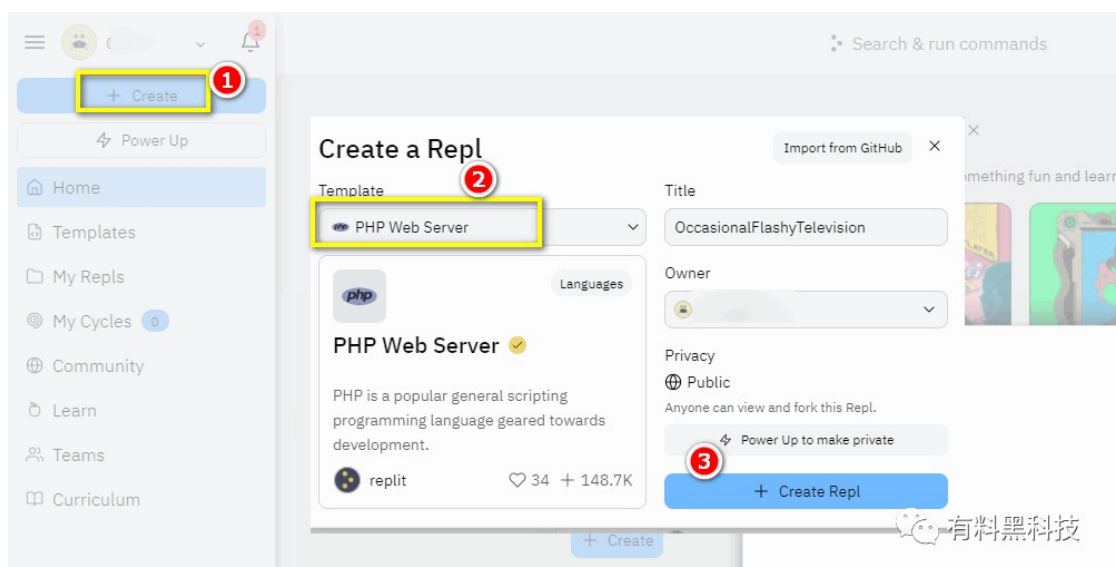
1

+ Create

1

Power Up

Home

Templates

My Repls

My Cycles 0

Community

Learn

Teams

Curriculum

Search & run commands

Create a Repl

Import from GitHub

2

Template

PHP Web Server

php

Languages

PHP Web Server

PHP is a popular general scripting programming language geared towards development.

replit

34 + 148.7K

Title

OccasionalFlashyTelevision

Owner

Privacy

Public

Anyone can view and fork this Repl.

Power Up to make private

3

+ Create Repl

omething fun and learn

+ Create

有料黑科技